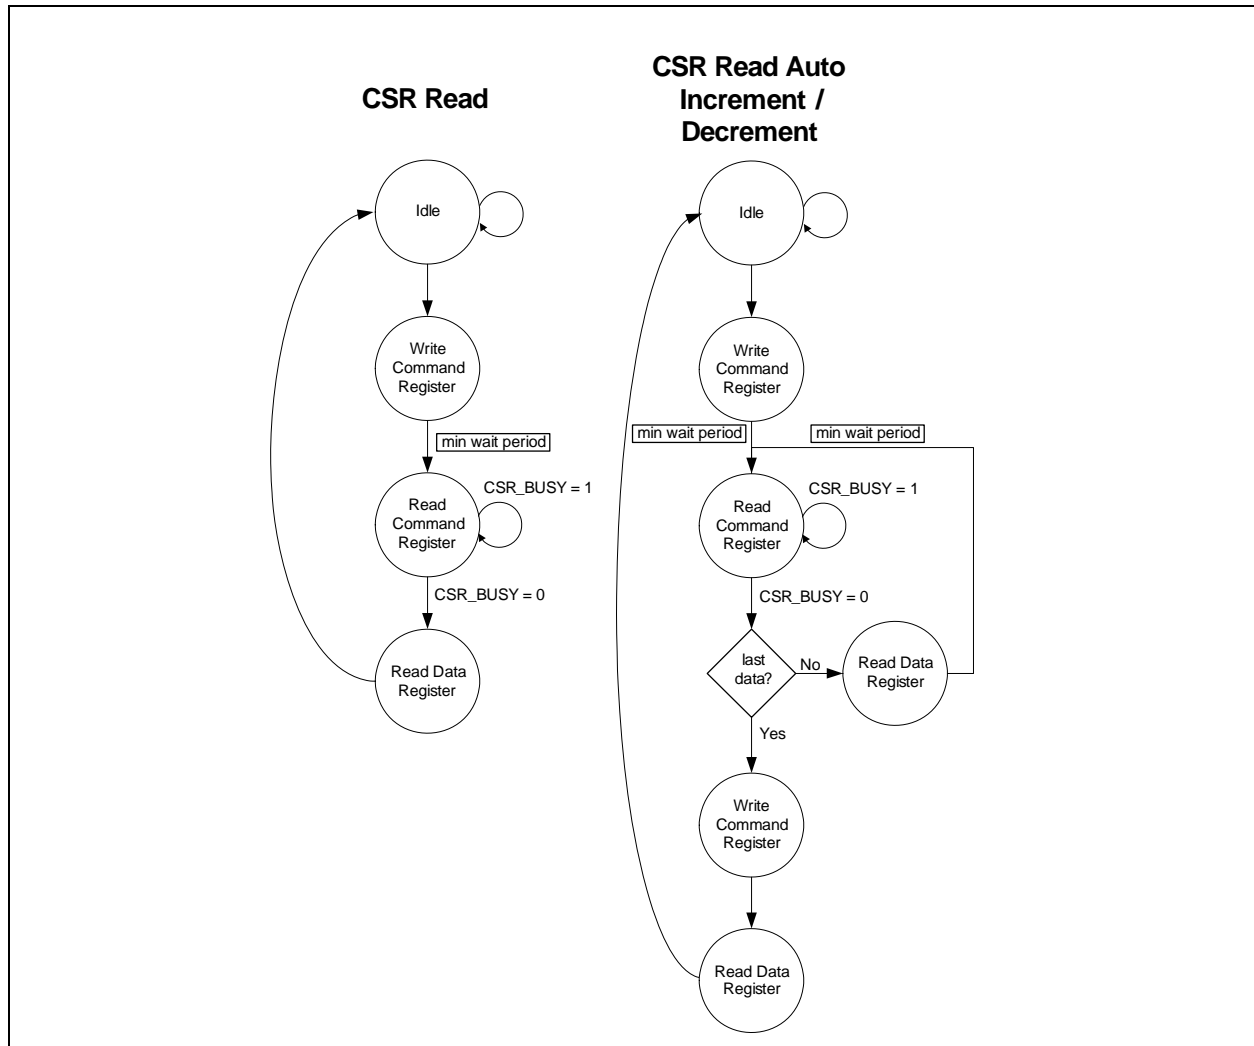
CSR Read

Idle

Write Command Register

min wait period

Read Command Register

CSR_BUSY = 1

CSR_BUSY = 0

Read Data Register

CSR Read Auto Increment / Decrement

Idle

Write Command Register

min wait period

min wait period

Read Command Register

CSR_BUSY = 1

CSR_BUSY = 0

last data?

No

Read Data Register

Yes

Write Command Register

Read Data Register